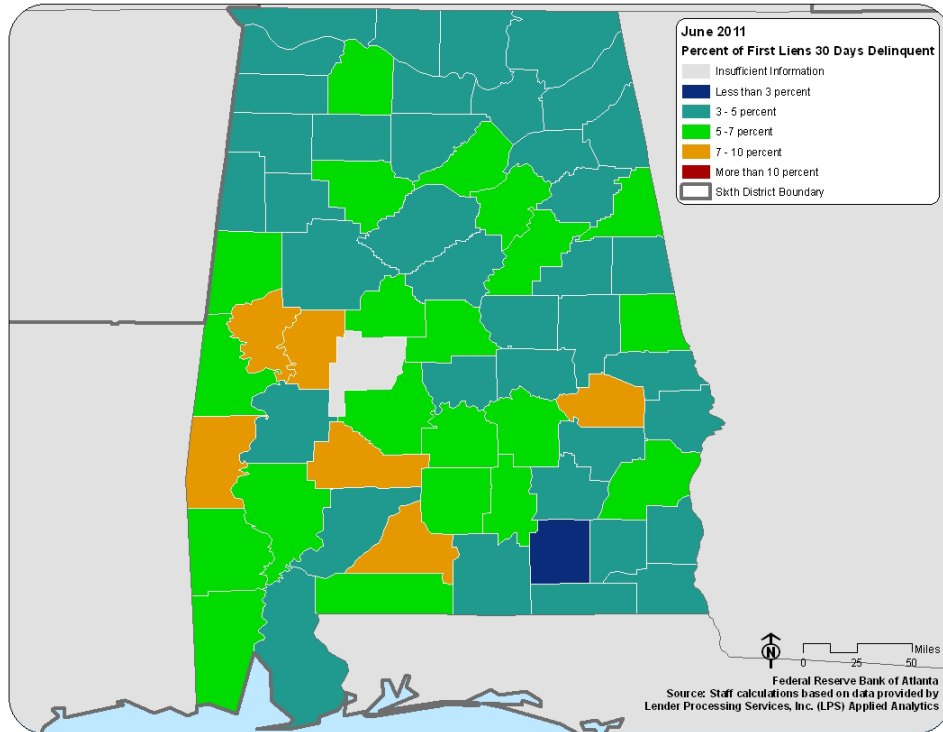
June 2011
Percent of First Liens 30 Days Delinquent

Insufficient Information
Less than 3 percent
3 - 5 percent
5 -7 percent
7 - 10 percent
More than 10 percent
Sixth District Boundary

N
Miles
0 25 50

Federal Reserve Bank of Atlanta
Source: Staff calculations based on data provided by Lender Processing Services, Inc. (LPS) Applied Analytics